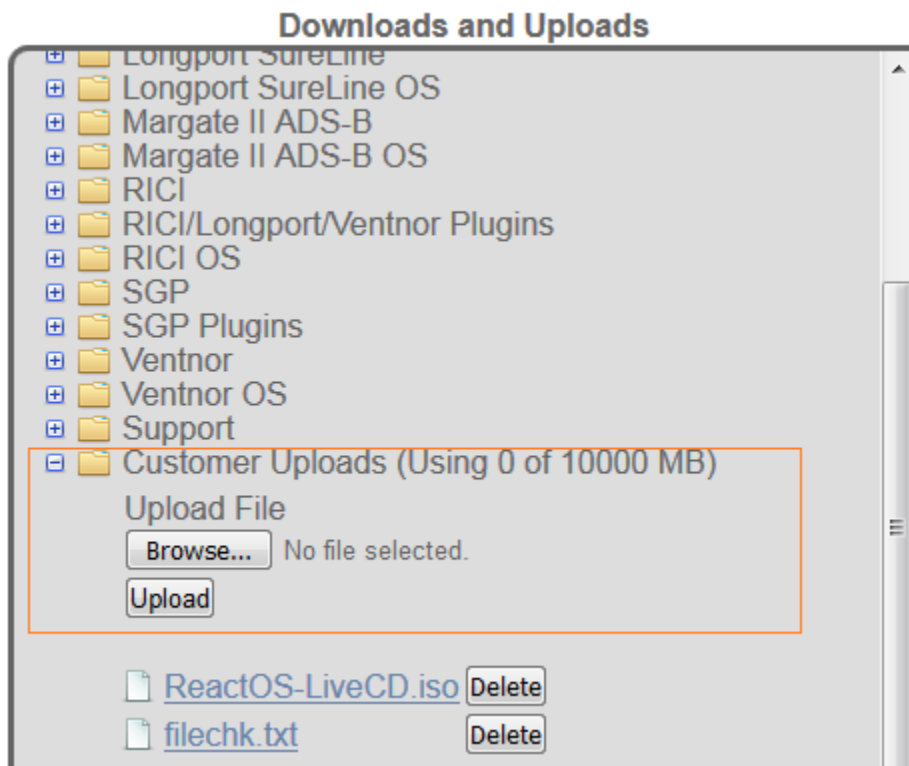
Downloads and Uploads

Longport SureLine
Longport SureLine OS
Margate II ADS-B
Margate II ADS-B OS
RICI
RICI/Longport/Ventnor Plugins
RICI OS
SGP
SGP Plugins
Ventnor
Ventnor OS
Support
Customer Uploads (Using 0 of 10000 MB)

Upload File

Browse... No file selected.

Upload

ReactOS-LiveCD.iso Delete
filechk.txt Delete